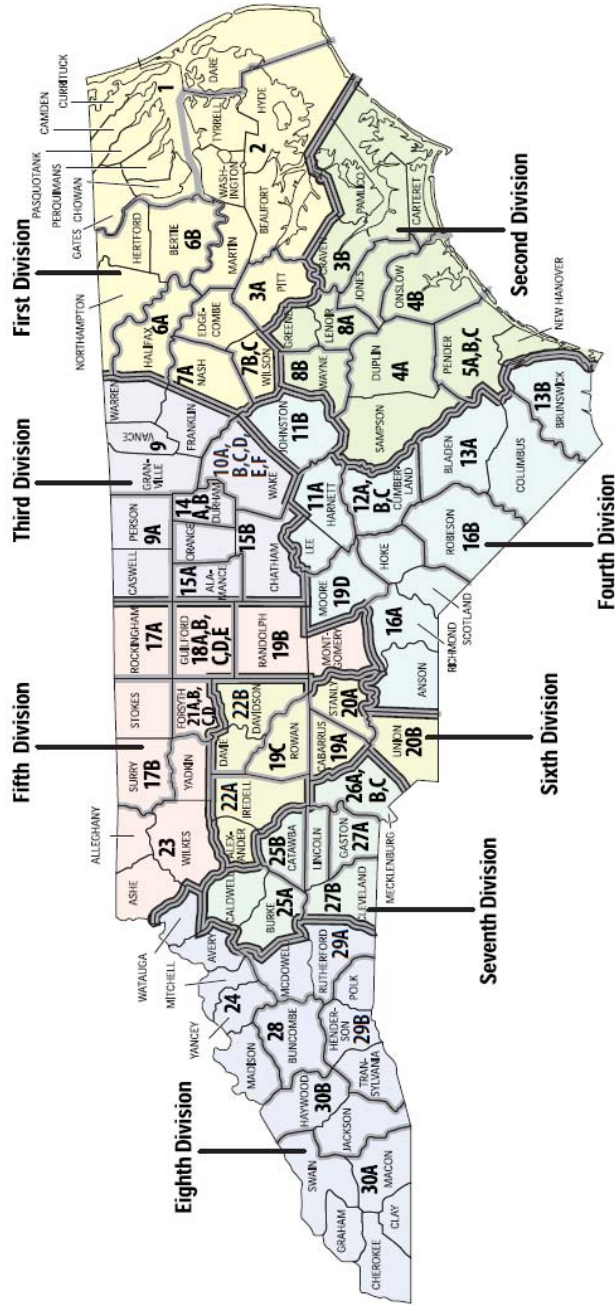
First Division
Second Division
Third Division
Fourth Division
Fifth Division
Sixth Division
Seventh Division
Eighth Division

CURRITUCK
CAMDEN
PASQUOTANK
PERQUIMANS
CHOWAN
GATES
DARE
1
TYRRELL
HYDE
2
WASH-INGTON
HERTFORD
BERTIE
6B
MARTIN
BEAUFORT
NORTHAMPTON
HALIFAX
6A
EDGE-COMBE
3A
PITT
CRAVEN
3B
PAMLICO
CARTERET
JONES
ONSLOW
4B
NASH
7A
7B,C
WILSON
GREENE
LENOIR
8A
WAYNE
8B
DUPLIN
4A
PENDER
5A,B,C
NEW HANOVER
WARREN
VANCE
9
FRANKLIN
GRAN-VILLE
PERSON
9A
14 A,B
DURHAM
10A, B,C,D E,F
WAKE
JOHNSTON
11B
SAMPSON
BRUNSWICK
13B
BLADEN
13A
COLUMBUS
CASWELL
ORANGE
15A
ALA-MANCE
15B
CHATHAM
LEE
11A
HARNETT
12A, B,C
CUMBER-LAND
HOKE
ROBESON
16B
ROCKINGHAM
17A
GUILFORD
18A,B, C,D,E
RANDOLPH
19B
MOORE
19D
MONT-GOMERY
16A
RICHMOND
SCOTLAND
ANSON
STOKES
FORSYTH
21A,B, C,D
DAVIDSON
22B
STANLY
20A
SURRY
17B
YADKIN
DAVIE
ROWAN
19C
CABARRUS
19A
UNION
20B
ALLEGHANY
ASHE
23
WILKES
22A
IREDELL
ALEX-ANDER
25B
CATAWBA
LINCOLN
GASTON
27A
26A, B,C
MECKLENBURG
CALDWELL
BURKE
25A
27B
CLEVELAND
WATAUGA
AVERY
MITCHELL
YANCEY
24
MCDOWELL
RUTHERFORD
29A
POLK
28
BUNCOMBE
MADISON
HENDER-SON
29B
TRAN-SYLVANIA
HAYWOOD
30B
JACKSON
SWAIN
30A
MACON
GRAHAM
CHEROKEE
CLAY